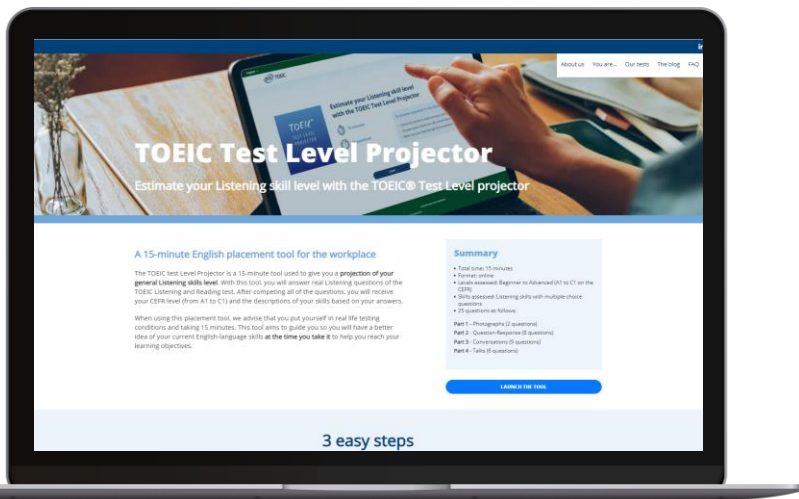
About us You are... Our tests The blog FAQ

TOEIC Test Level Projector

Estimate your Listening skill level with the TOEIC® Test Level projector

A 15-minute English placement tool for the workplace

The TOEIC test Level Projector is a 15-minute tool used to give you a projection of your general Listening skills level. With this tool, you will answer real Listening questions of the TOEIC Listening and Reading test. After competing all of the questions, you will receive your CEFR level (from A1 to C1) and the descriptions of your skills based on your answers.

When using this placement tool, we advise that you put yourself in real life testing conditions and taking 15 minutes. This tool aims to guide you so you will have a better idea of your current English-language skills at the time you take it to help you reach your learning objectives.

Summary

• Total time: 15 minutes
• Format: online
• Levels assessed: Beginner to Advanced (A1 to C1 on the CEFR)
• Skills assessed: Listening skills with multiple-choice questions
• 25 questions as follows:

Part 1 - Photographs (2 questions)
Part 2 - Question-Response (8 questions)
Part 3 - Conversations (9 questions)
Part 4 - Talks (6 questions)

LAUNCH THE TOOL

3 easy steps